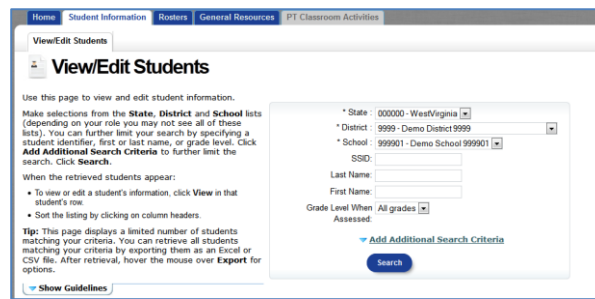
Home | Student Information | Rosters | General Resources | PT Classroom Activities

View/Edit Students

View/Edit Students

Use this page to view and edit student information.

Make selections from the **State, District** and **School** lists (depending on your role you may not see all of these lists). You can further limit your search by specifying a student identifier, first or last name, or grade level. Click **Add Additional Search Criteria** to further limit the search. Click **Search**.

When the retrieved students appear:

• To view or edit a student's information, click **View** in that student's row.

• Sort the listing by clicking on column headers.

**Tip:** This page displays a limited number of students matching your criteria. You can retrieve all students matching your criteria by exporting them as an Excel or CSV file. After retrieval, hover the mouse over **Export** for options.

Show Guidelines

* State : 000000 - WestVirginia

* District : 9999 - Demo District9999

* School : 999901 - Demo School 999901

SSID:

Last Name:

First Name:

Grade Level When Assessed: All grades

Add Additional Search Criteria

Search